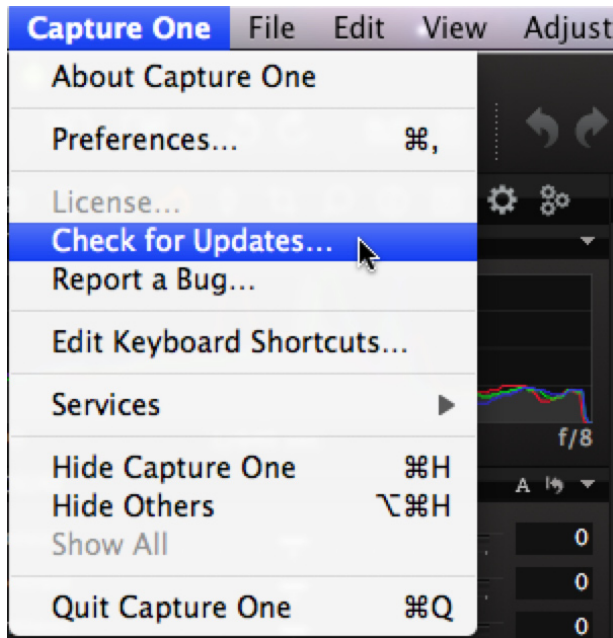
Capture One File Edit View Adjust

About Capture One

Preferences... ⌘,

License...
Check for Updates...
Report a Bug...

Edit Keyboard Shortcuts...

Services

Hide Capture One ⌘H
Hide Others ⌥⌘H
Show All

Quit Capture One ⌘Q

f/8

A

0
0
0